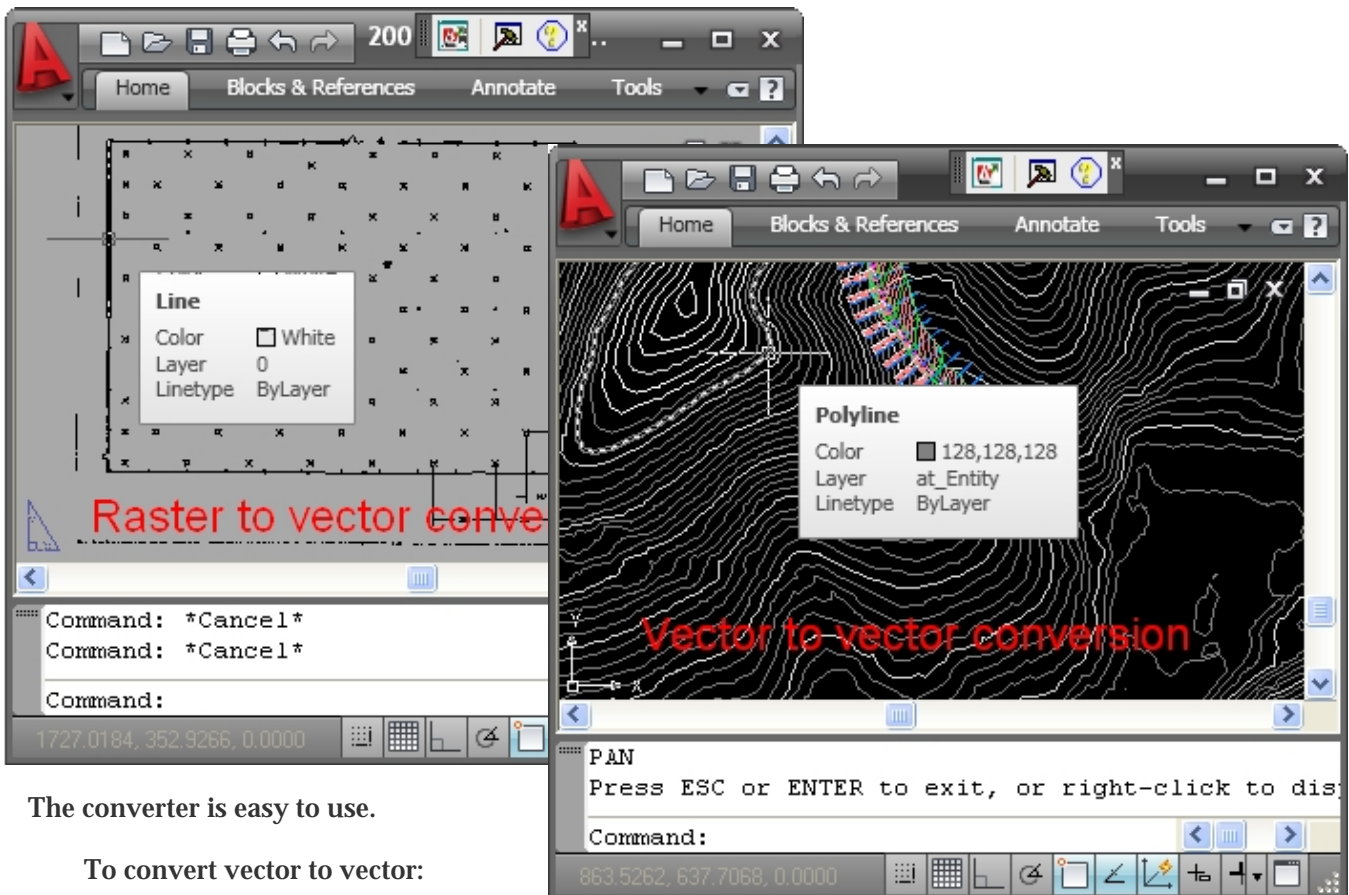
200

Home Blocks & References Annotate Tools

Line
Color White
Layer 0
Linetype ByLayer

Raster to vector conve

Command: *Cancel*
Command: *Cancel*

Command:

1727.0184, 352.9266, 0.0000

Home Blocks & References Annotate Tools

Polyline
Color 128,128,128
Layer at_Entity
Linetype ByLayer

Vector to vector conversion

PAN
Press ESC or ENTER to exit, or right-click to dis

Command:

863.5262, 637.7068, 0.0000

The converter is easy to use.

To convert vector to vector: